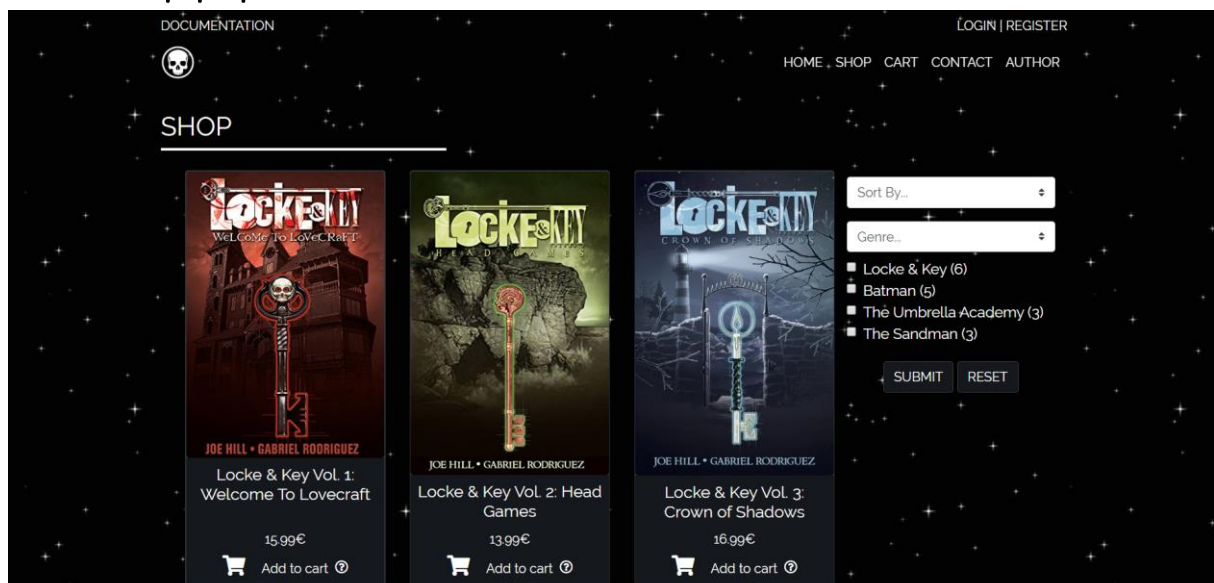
DOCUMENTATION

LOGIN | REGISTER

HOME SHOP CART CONTACT AUTHOR

SHOP

LOCKE & KEY
WELCOME TO LOVECRAFT
JOE HILL • GABRIEL RODRIGUEZ

Locke & Key Vol. 1: Welcome To Lovecraft

15.99€

Add to cart

LOCKE & KEY
HEAD GAMES
JOE HILL • GABRIEL RODRIGUEZ

Locke & Key Vol. 2: Head Games

13.99€

Add to cart

LOCKE & KEY
CROWN OF SHADOWS
JOE HILL • GABRIEL RODRIGUEZ

Locke & Key Vol. 3: Crown of Shadows

16.99€

Add to cart

Sort By...

Genre...

Locke & Key (6)
Batman (5)
The Umbrella Academy (3)
The Sandman (3)

SUBMIT RESET